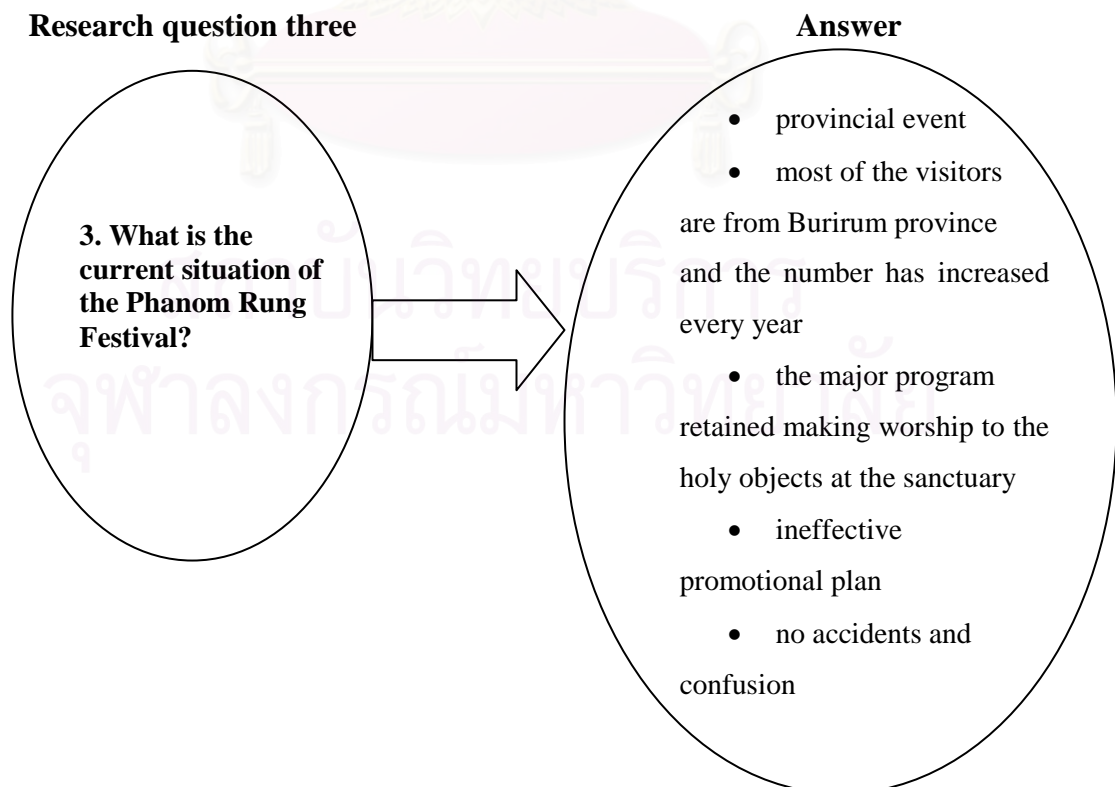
**Research question three**

**Answer**

**3. What is the current situation of the Phanom Rung Festival?**

- provincial event
- most of the visitors are from Burirum province and the number has increased every year
- the major program retained making worship to the holy objects at the sanctuary
- ineffective promotional plan
- no accidents and confusion

สถาบันวิทยบริการ
จุฬาลงกรณ์มหาวิทยาลัย